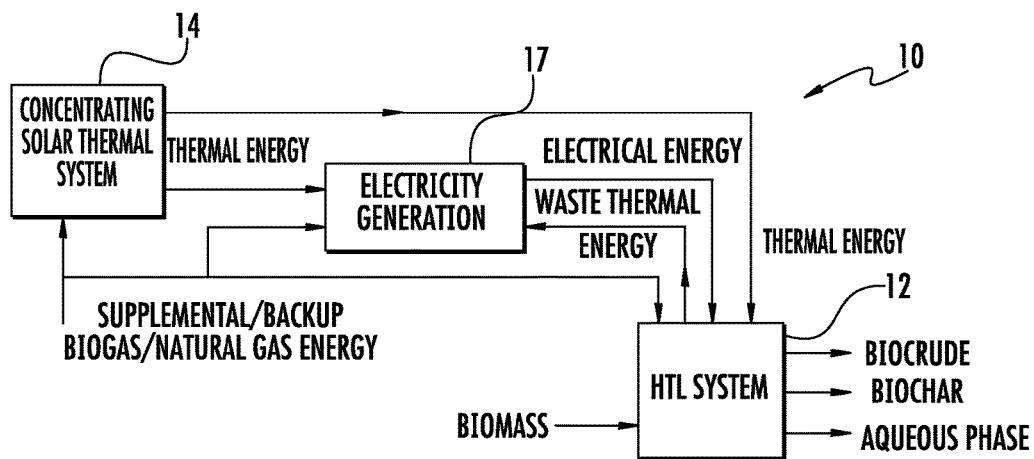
14

10

CONCENTRATING SOLAR THERMAL SYSTEM

THERMAL ENERGY

17

ELECTRICAL ENERGY

ELECTRICITY GENERATION

WASTE THERMAL ENERGY

THERMAL ENERGY

12

SUPPLEMENTAL/BACKUP BIOGAS/NATURAL GAS ENERGY

HTL SYSTEM

BIOCRUDE

BIOCHAR

BIOMASS

AQUEOUS PHASE